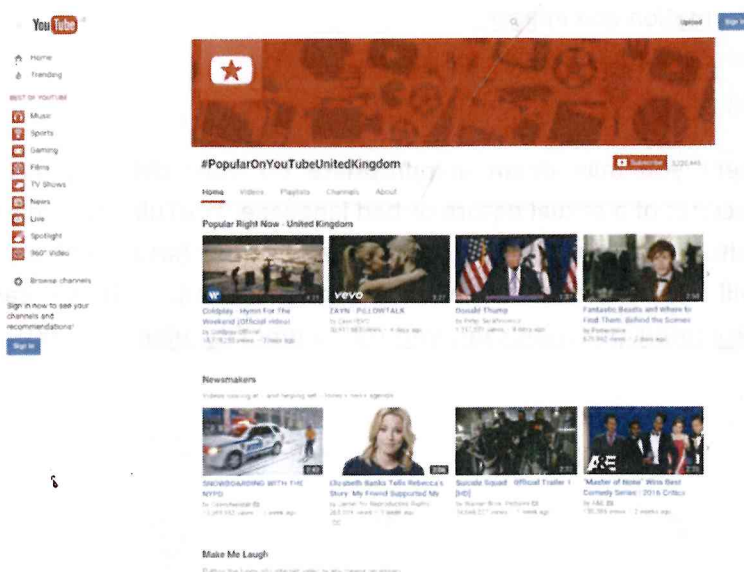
YouTube

Upload Sign in

Home
Trending

BEST OF YOUTUBE
Music
Sports
Gaming
Films
TV Shows
News
Live
Spotlight
360° Video

Browse channels

Sign in now to see your channels and recommendations!

Sign in

#PopularOnYouTubeUnitedKingdom

Subscribe 3,220,443

Home Videos Playlists Channels About

Popular Right Now - United Kingdom

Coldplay - Hymn For The Weekend (Official Video)
by ColdplayOfficial
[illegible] views • 3 days ago

ZAYN - PILLOWTALK
by ZaynVEVO
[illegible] views • 4 days ago

Donald Trump
by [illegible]
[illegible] views • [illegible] days ago

Fantastic Beasts and Where to Find Them: Behind the Scenes
by Pottermore
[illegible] views • 2 days ago

Newsmakers

Videos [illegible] and helping set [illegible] news agenda

SNOWBOARDING WITH THE NYPD
by Casey Neistat
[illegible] views • 1 week ago

Elizabeth Banks Tells Rebecca's Story: My Friend Supported Me
by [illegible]
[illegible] views • 1 week ago

Suicide Squad - Official Trailer 1 [HD]
by Warner Bros. Pictures
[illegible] views • 1 week ago

"Master of None" Wins Best Comedy Series - 2016 Critics'
by A&E
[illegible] views • 2 weeks ago

Make Me Laugh

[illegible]